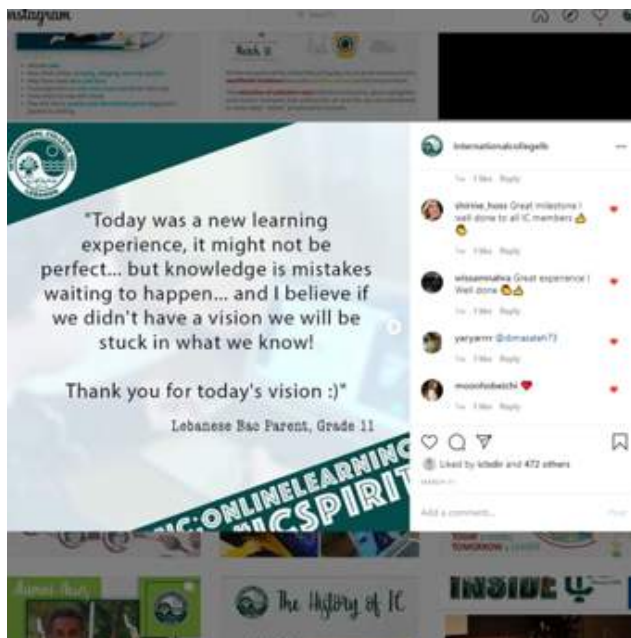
Instagram

"Today was a new learning experience, it might not be perfect... but knowledge is mistakes waiting to happen... and I believe if we didn't have a vision we will be stuck in what we know!

Thank you for today's vision :)"

Lebanese Bac Parent, Grade 11

#IC:ONLINELEARNING
#ICSPIRIT

internationalcollegelb

1w 1 like Reply

shirine_hoss Great milestone ! well done to all IC members 👍

1w 1 like Reply

wissamnahra Great experience ! Well done 👏👍

1w 1 like Reply

yaryarrrr @dimasaleh73

1w 1 like Reply

moonfobeichi ❤

1w 1 like Reply

Liked by lcbdir and 472 others

Add a comment...

Post

The History of IC

INSIDE